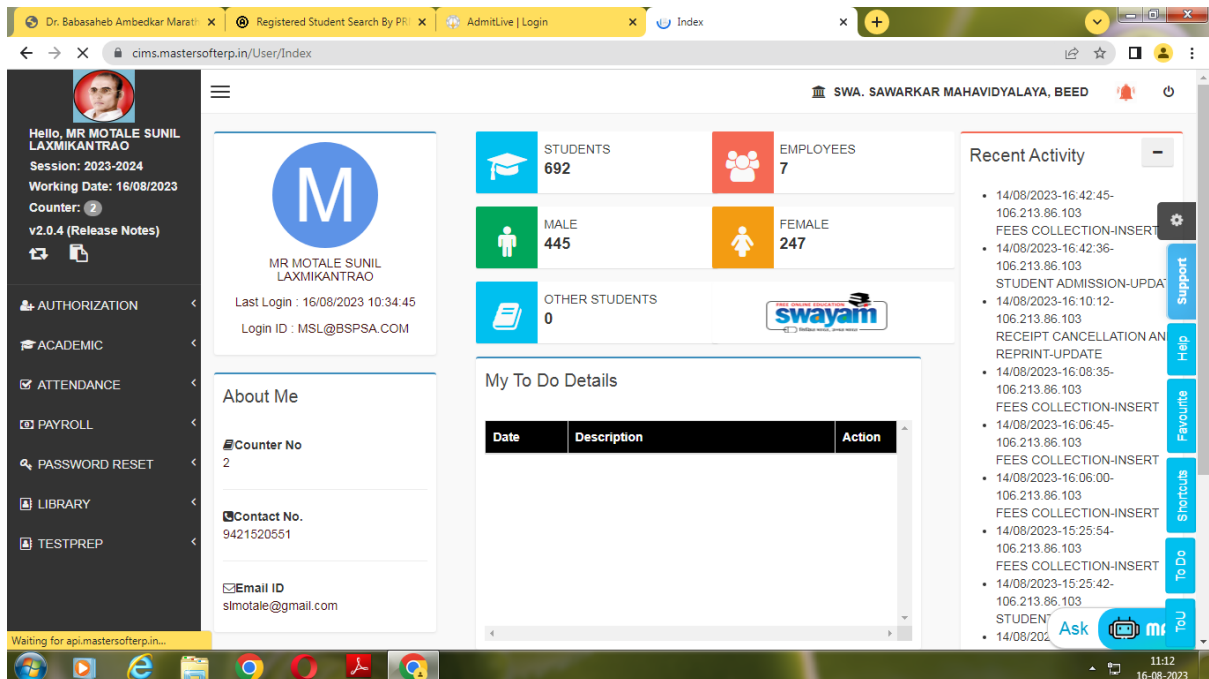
Dr. Babasaheb Ambedkar Marath ×
Registered Student Search By PR ×
AdmitLive | Login ×
Index ×
+

cims.mastersofterp.in/User/Index

SWA. SAWARKAR MAHAVIDYALAYA, BEED

Hello, MR MOTALE SUNIL LAXMIKANTRAO
Session: 2023-2024
Working Date: 16/08/2023
Counter: 2
v2.0.4 (Release Notes)

AUTHORIZATION
ACADEMIC
ATTENDANCE
PAYROLL
PASSWORD RESET
LIBRARY
TESTPREP

M
MR MOTALE SUNIL LAXMIKANTRAO
Last Login : 16/08/2023 10:34:45
Login ID : MSL@BSPSA.COM

About Me

Counter No
2

Contact No.
9421520551

Email ID
slmotale@gmail.com

STUDENTS
692

EMPLOYEES
7

MALE
445

FEMALE
247

OTHER STUDENTS
0

FREE ONLINE EDUCATION
swayam

My To Do Details

| Date | Description | Action |
|---|---|---|

Recent Activity
−

- 14/08/2023-16:42:45-106.213.86.103 FEES COLLECTION-INSERT
- 14/08/2023-16:42:36-106.213.86.103 STUDENT ADMISSION-UPDAT
- 14/08/2023-16:10:12-106.213.86.103 RECEIPT CANCELLATION AN REPRINT-UPDATE
- 14/08/2023-16:08:35-106.213.86.103 FEES COLLECTION-INSERT
- 14/08/2023-16:06:45-106.213.86.103 FEES COLLECTION-INSERT
- 14/08/2023-16:06:00-106.213.86.103 FEES COLLECTION-INSERT
- 14/08/2023-15:25:54-106.213.86.103 FEES COLLECTION-INSERT
- 14/08/2023-15:25:42-106.213.86.103 STUDENT
- 14/08/202

Support
Help
Favourite
Shortcuts
To Do
ToU

Ask

Waiting for api.mastersofterp.in...

11:12
16-08-2023